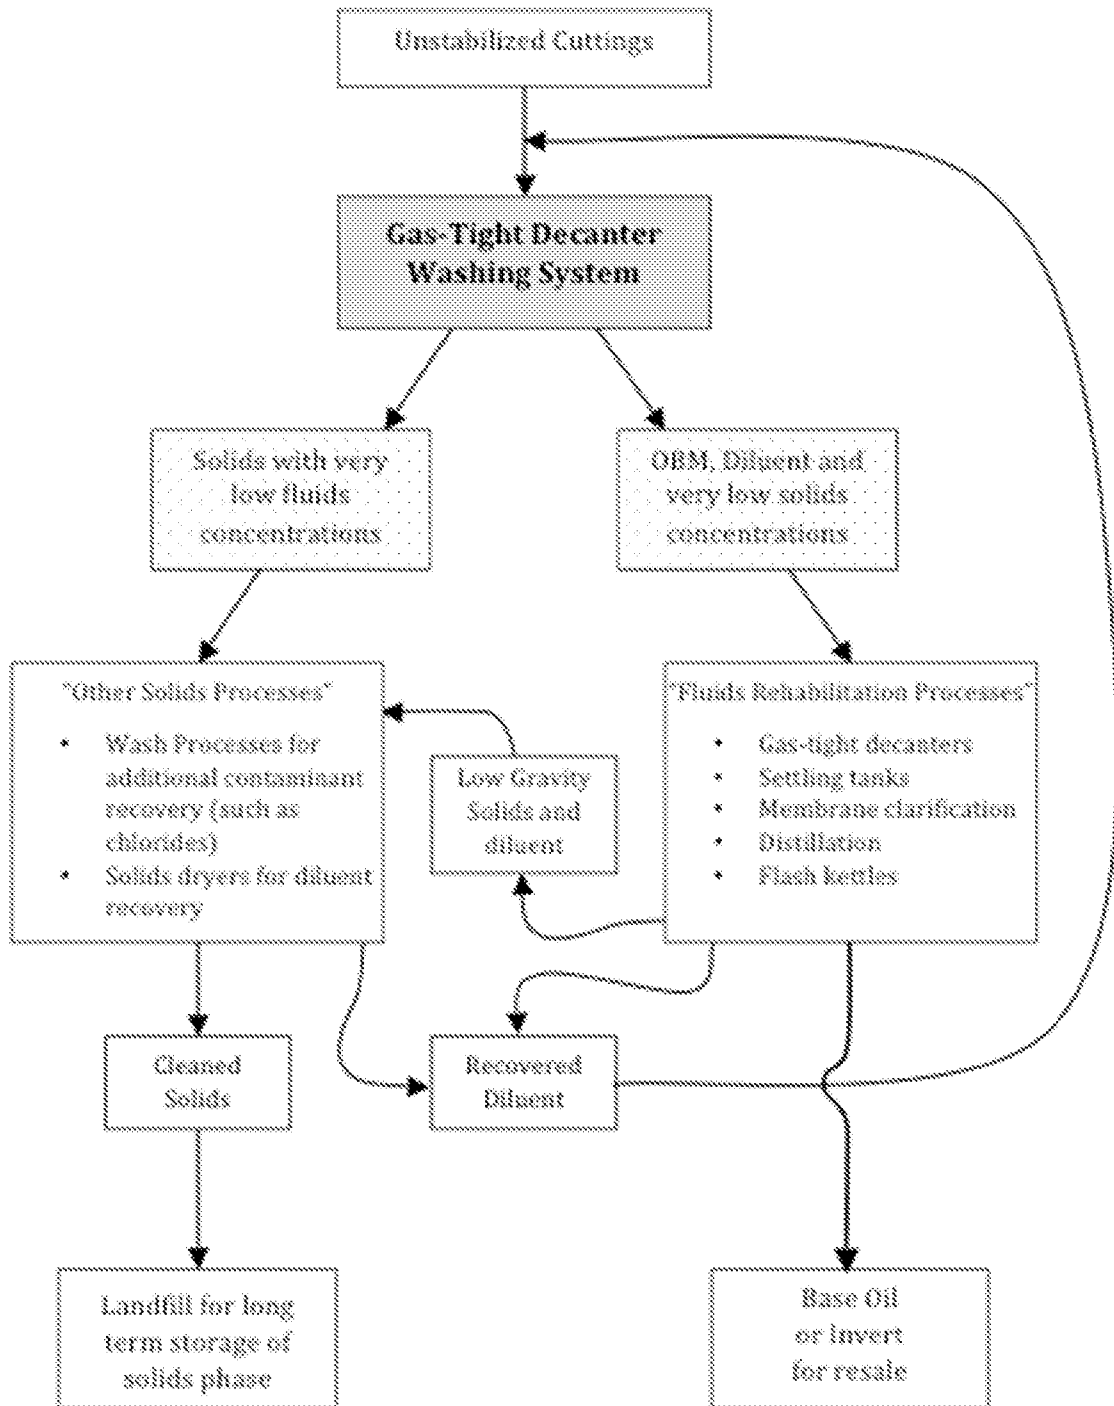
Unstabilized Cuttings

Gas-Tight Decanter Washing System

Solids with very low fluids concentrations

OBM, Diluent and very low solids concentrations

"Other Solids Processes"

- Wash Processes for additional contaminant recovery (such as chlorides)
- Solids dryers for diluent recovery

Low Gravity Solids and diluent

"Fluids Rehabilitation Processes"

- Gas-tight decanters
- Settling tanks
- Membrane clarification
- Distillation
- Flash kettles

Cleaned Solids

Recovered Diluent

Landfill for long term storage of solids phase

Base Oil or Invert for resale